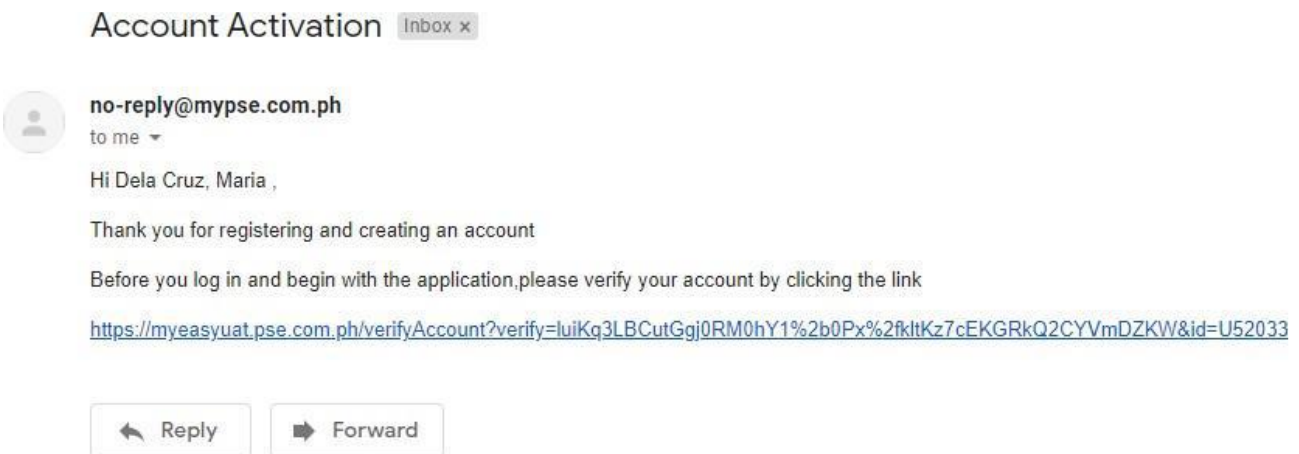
Account Activation Inbox ×

no-reply@mypse.com.ph
to me

Hi Dela Cruz, Maria ,

Thank you for registering and creating an account

Before you log in and begin with the application,please verify your account by clicking the link

https://myeasyuat.pse.com.ph/verifyAccount?verify=luiKq3LBCutGgj0RM0hY1%2b0Px%2fkltKz7cEKGRkQ2CYVmDZKW&id=U52033

Reply

Forward